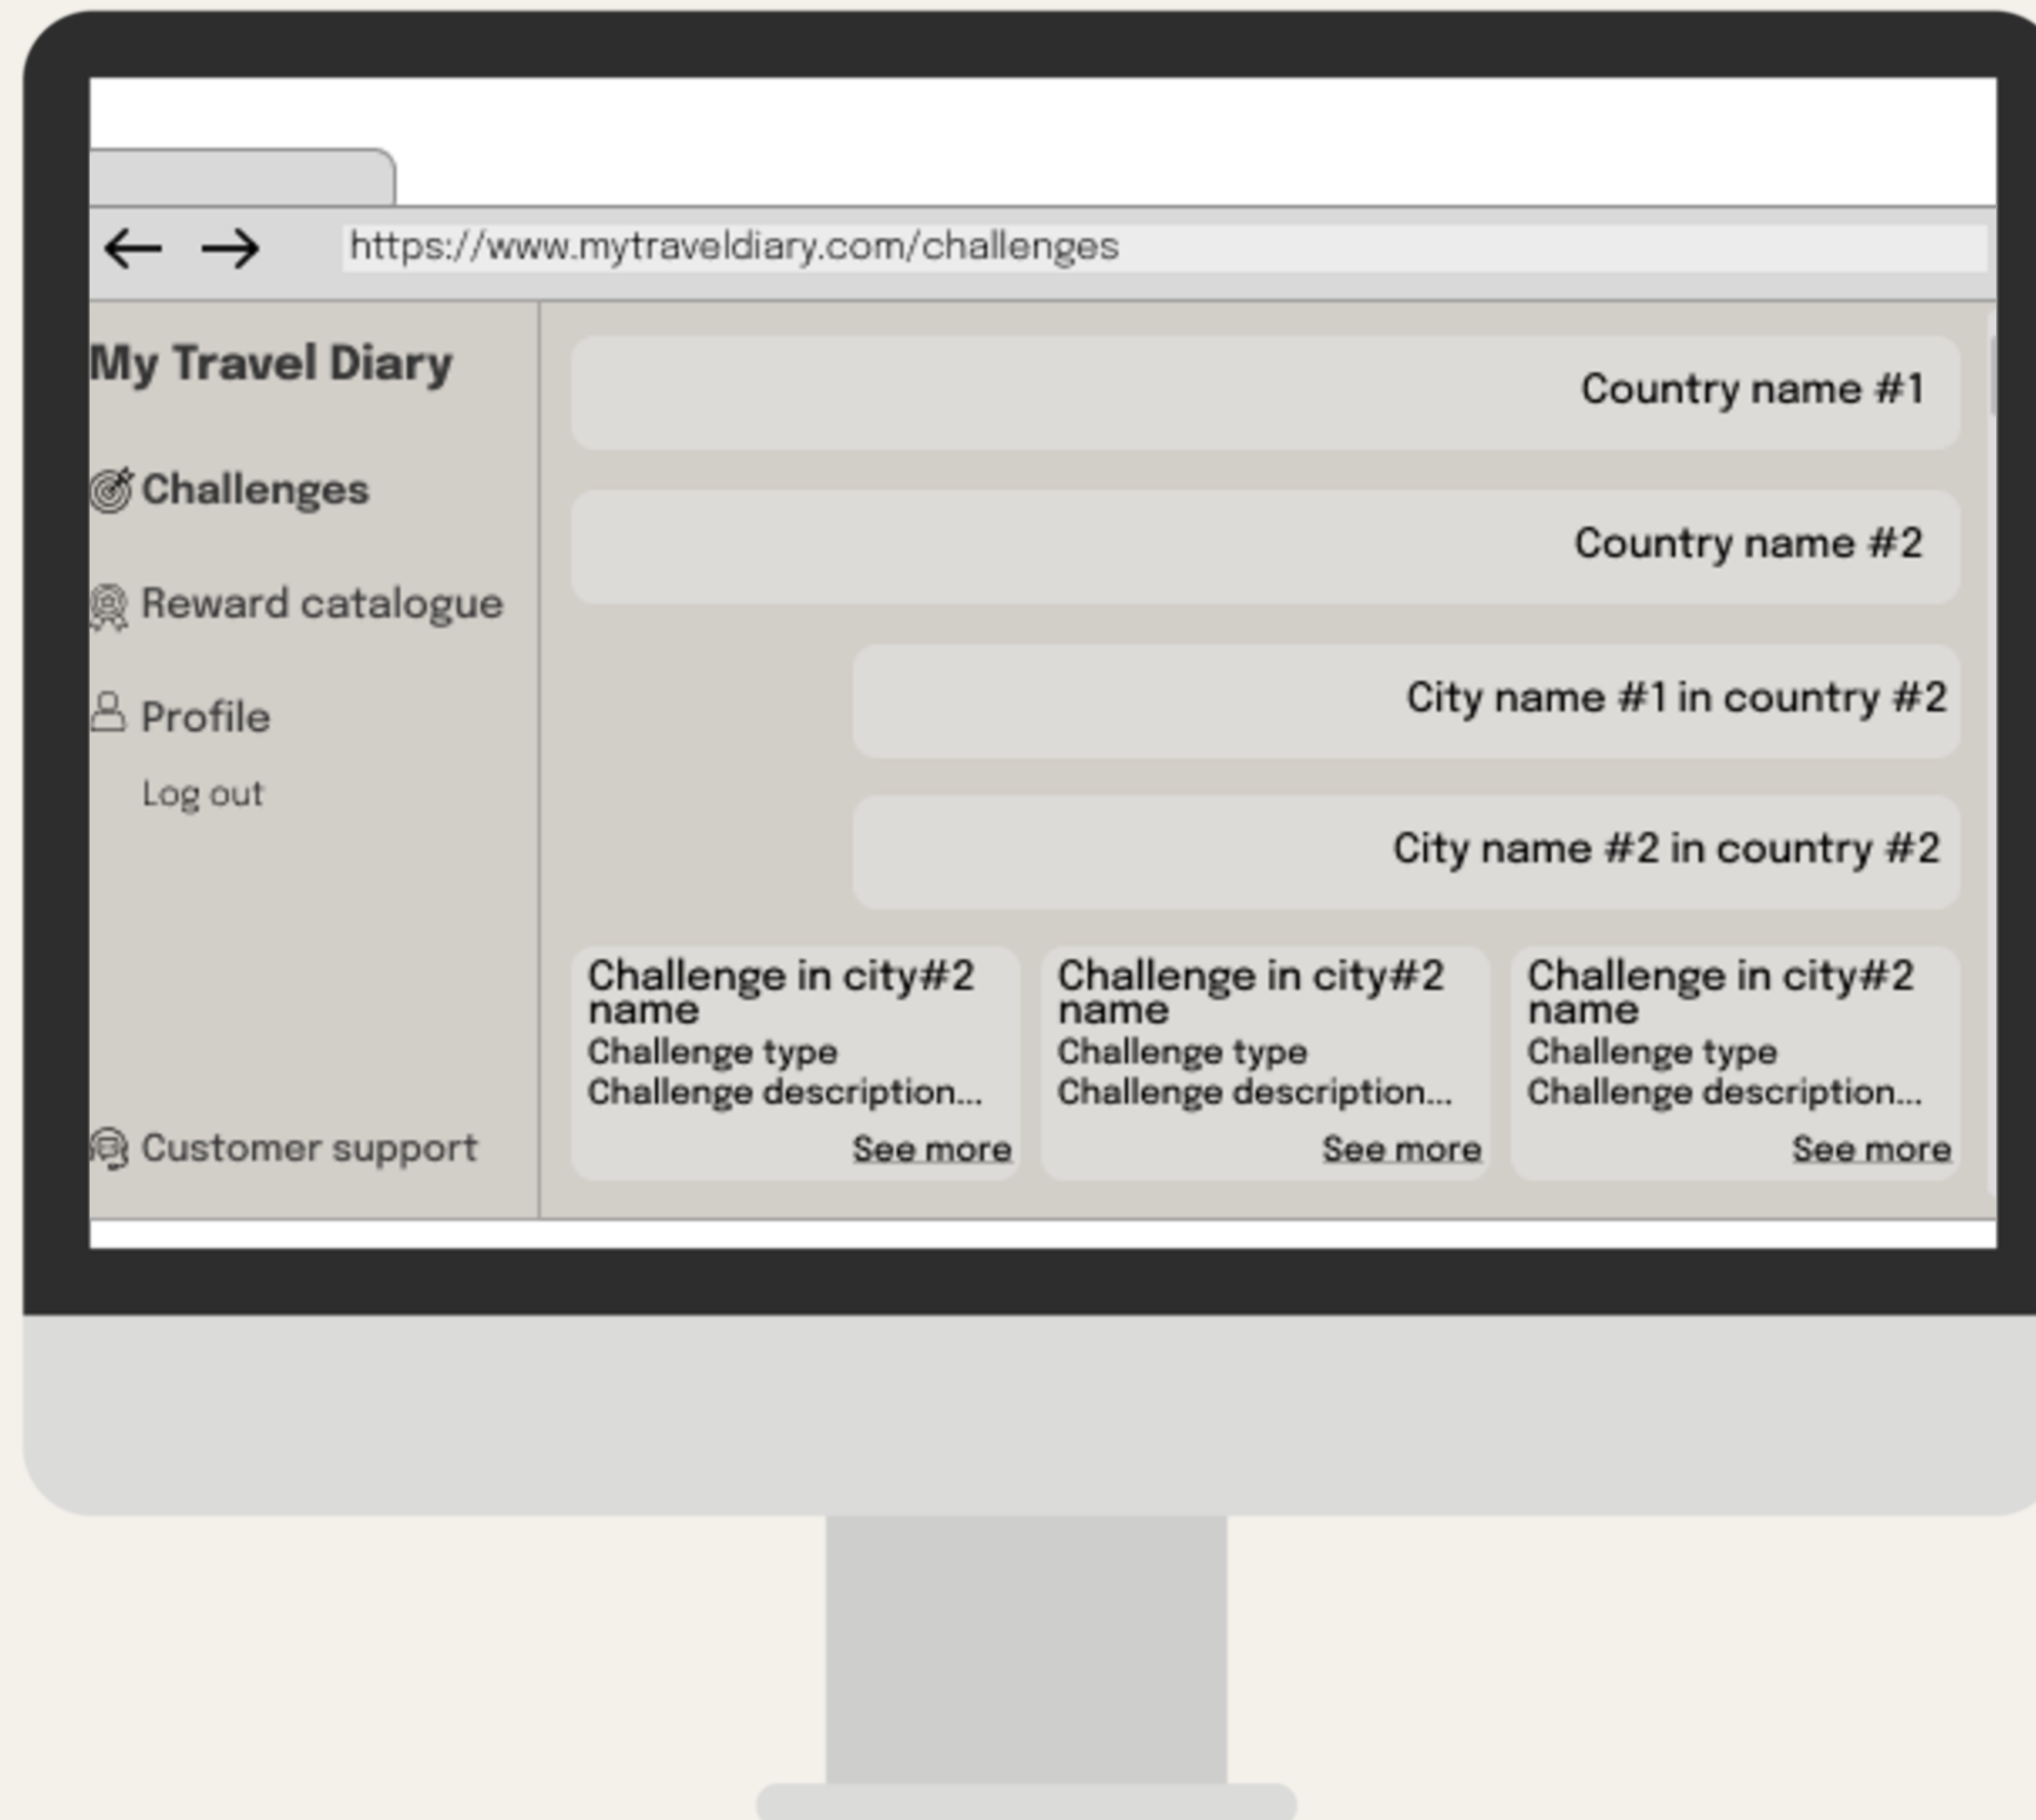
https://www.mytraveldiary.com/challenges

My Travel Diary

Challenges

Reward catalogue

Profile

Log out

Customer support

Country name #1

Country name #2

City name #1 in country #2

City name #2 in country #2

Challenge in city#2 name
Challenge type
Challenge description...
See more

Challenge in city#2 name
Challenge type
Challenge description...
See more

Challenge in city#2 name
Challenge type
Challenge description...
See more